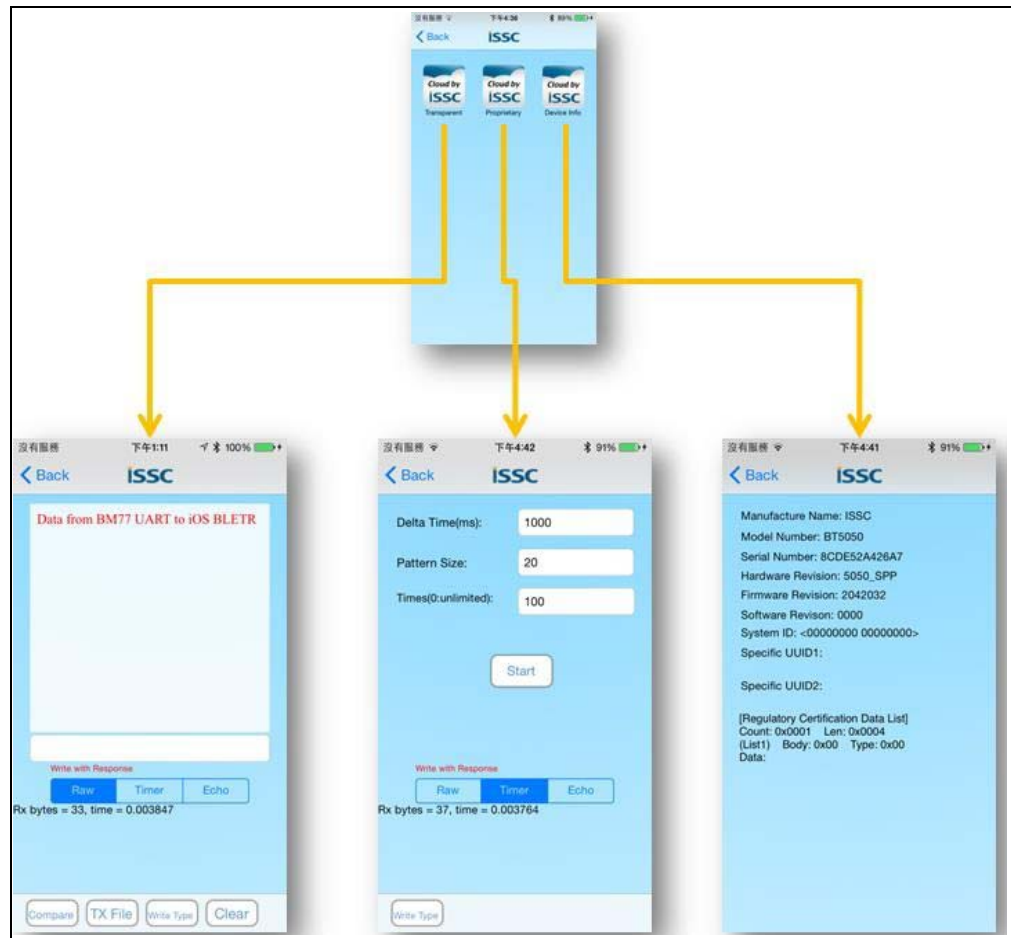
沒有服務 下午4:36 89%
Back ISSC
Cloud by ISSC Transparent
Cloud by ISSC Proprietary
Cloud by ISSC Device Info

沒有服務 下午1:11 100%
Back ISSC
Data from BM77 UART to iOS BLETR
Write with Response
Raw Timer Echo
Rx bytes = 33, time = 0.003847
Compare TX File Write Type Clear

沒有服務 下午4:42 91%
Back ISSC
Delta Time(ms): 1000
Pattern Size: 20
Times(0:unlimited): 100
Start
Write with Response
Raw Timer Echo
Rx bytes = 37, time = 0.003764
Write Type

沒有服務 下午4:41 91%
Back ISSC
Manufacture Name: ISSC
Model Number: BT5050
Serial Number: 8CDE52A426A7
Hardware Revision: 5050_SPP
Firmware Revision: 2042032
Software Revison: 0000
System ID: <00000000 00000000>
Specific UUID1:

Specific UUID2:

[Regulatory Certification Data List]
Count: 0x0001 Len: 0x0004
(List1) Body: 0x00 Type: 0x00
Data: